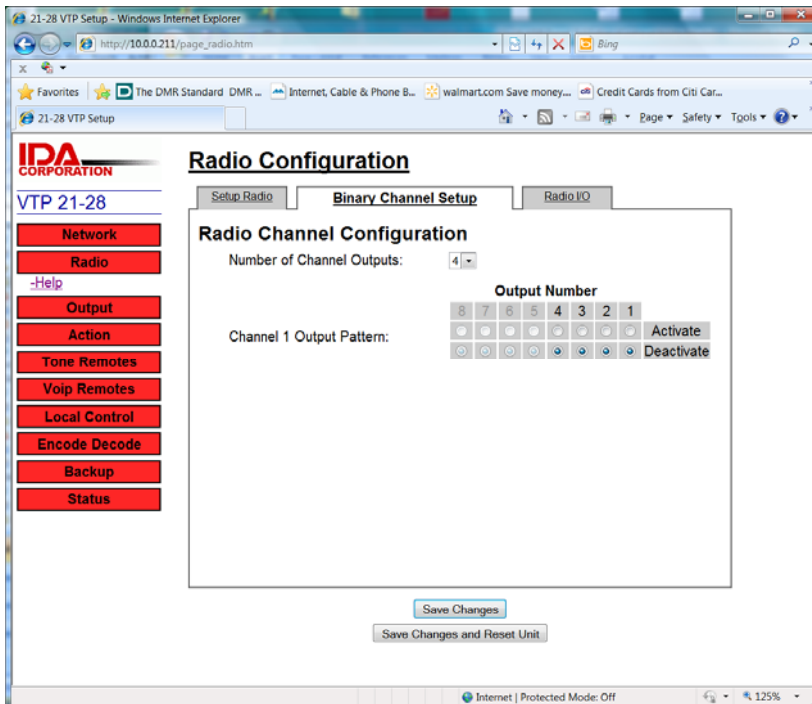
21-28 VTP Setup - Windows Internet Explorer

http://10.0.0.211/page_radio.htm

Bing

Favorites | The DMR Standard DMR ... | Internet, Cable & Phone B... | walmart.com Save money... | Credit Cards from Citi Car...

21-28 VTP Setup

Page ▾ Safety ▾ Tools ▾

IDA CORPORATION

VTP 21-28

Network
Radio
-Help
Output
Action
Tone Remotes
Voip Remotes
Local Control
Encode Decode
Backup
Status

Radio Configuration

Setup Radio | Binary Channel Setup | Radio I/O

Radio Channel Configuration

Number of Channel Outputs: 4

Output Number

| 8 | 7 | 6 | 5 | 4 | 3 | 2 | 1 | |
|---|---|---|---|---|---|---|---|---|
| | | | | | | | | Activate |
| | | | | | | | | Deactivate |

Channel 1 Output Pattern:

Save Changes

Save Changes and Reset Unit

Internet | Protected Mode: Off

125%